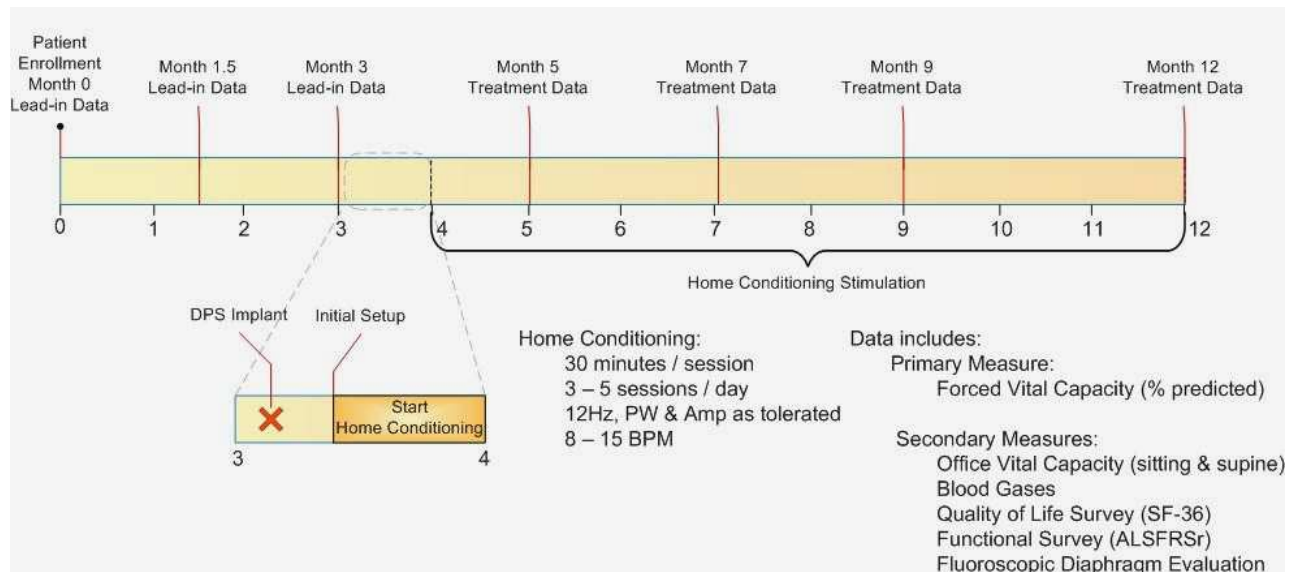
Patient Enrollment Month 0 Lead-in Data

Month 1.5 Lead-in Data

Month 3 Lead-in Data

Month 5 Treatment Data

Month 7 Treatment Data

Month 9 Treatment Data

Month 12 Treatment Data

0 1 2 3 4 5 6 7 8 9 10 11 12

Home Conditioning Stimulation

DPS Implant

Initial Setup

Start Home Conditioning

3 4

Home Conditioning:
30 minutes / session
3 – 5 sessions / day
12Hz, PW & Amp as tolerated
8 – 15 BPM

Data includes:
Primary Measure:
Forced Vital Capacity (% predicted)

Secondary Measures:
Office Vital Capacity (sitting & supine)
Blood Gases
Quality of Life Survey (SF-36)
Functional Survey (ALSFRSr)
Fluoroscopic Diaphragm Evaluation